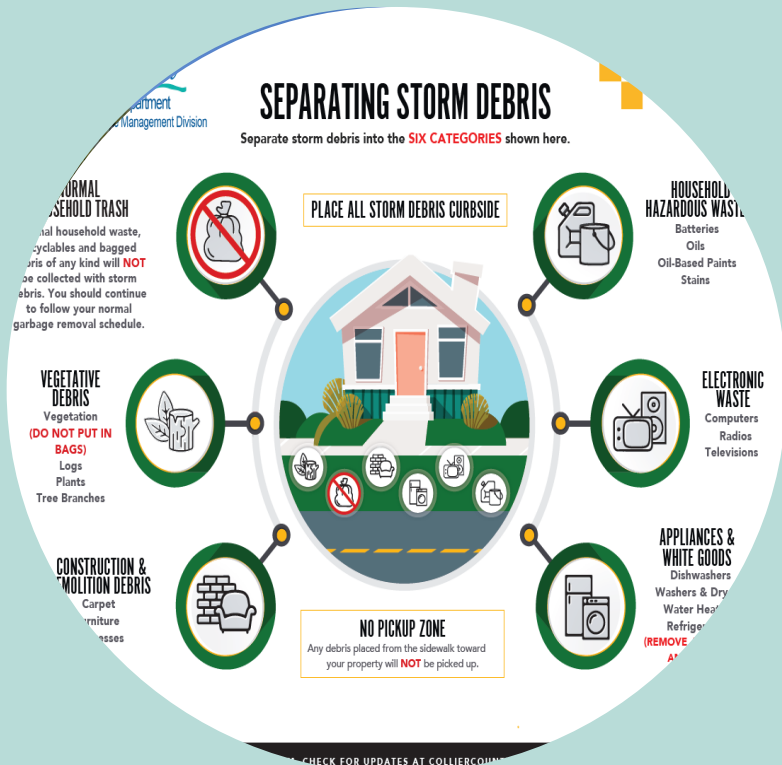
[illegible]partment
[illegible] Management Division

SEPARATING STORM DEBRIS

Separate storm debris into the SIX CATEGORIES shown here.

PLACE ALL STORM DEBRIS CURBSIDE

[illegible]NORMAL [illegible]OUSEHOLD TRASH
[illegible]mal household waste, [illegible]cyclables and bagged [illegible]bris of any kind will NOT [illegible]e collected with storm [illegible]ebris. You should continue to follow your normal garbage removal schedule.

HOUSEHOLD HAZARDOUS WASTE
Batteries
Oils
Oil-Based Paints
Stains

VEGETATIVE DEBRIS
Vegetation
(DO NOT PUT IN BAGS)
Logs
Plants
Tree Branches

ELECTRONIC WASTE
Computers
Radios
Televisions

CONSTRUCTION & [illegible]EMOLITION DEBRIS
Carpet
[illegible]rniture
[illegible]sses

APPLIANCES & WHITE GOODS
Dishwashers
Washers & Dry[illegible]
Water Heat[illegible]
Refriger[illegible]
(REMOVE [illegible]
A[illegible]

NO PICKUP ZONE
Any debris placed from the sidewalk toward your property will NOT be picked up.

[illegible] CHECK FOR UPDATES AT COLLIERCOUN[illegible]